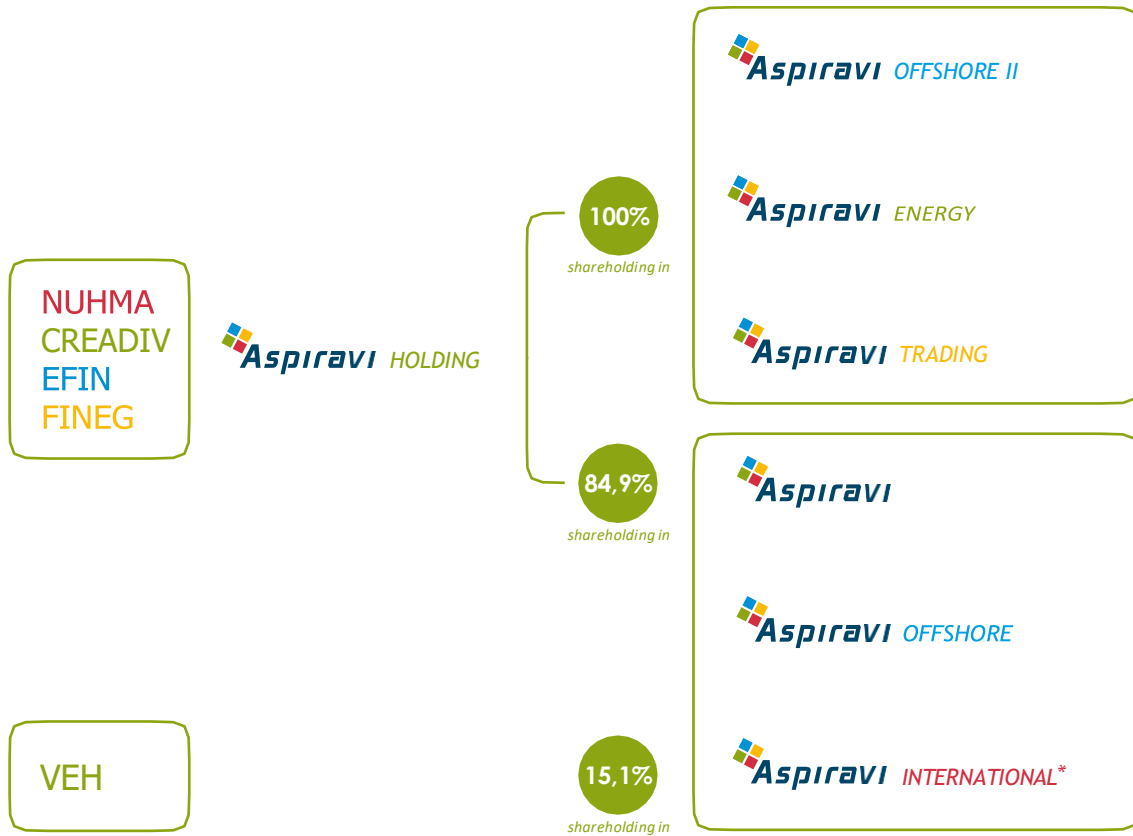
NUHMA
CREADIV
EFIN
FINEG

Aspiravi HOLDING

100%
shareholding in

84,9%
shareholding in

Aspiravi OFFSHORE II

Aspiravi ENERGY

Aspiravi TRADING

Aspiravi

Aspiravi OFFSHORE

Aspiravi INTERNATIONAL*

VEH

15,1%
shareholding in